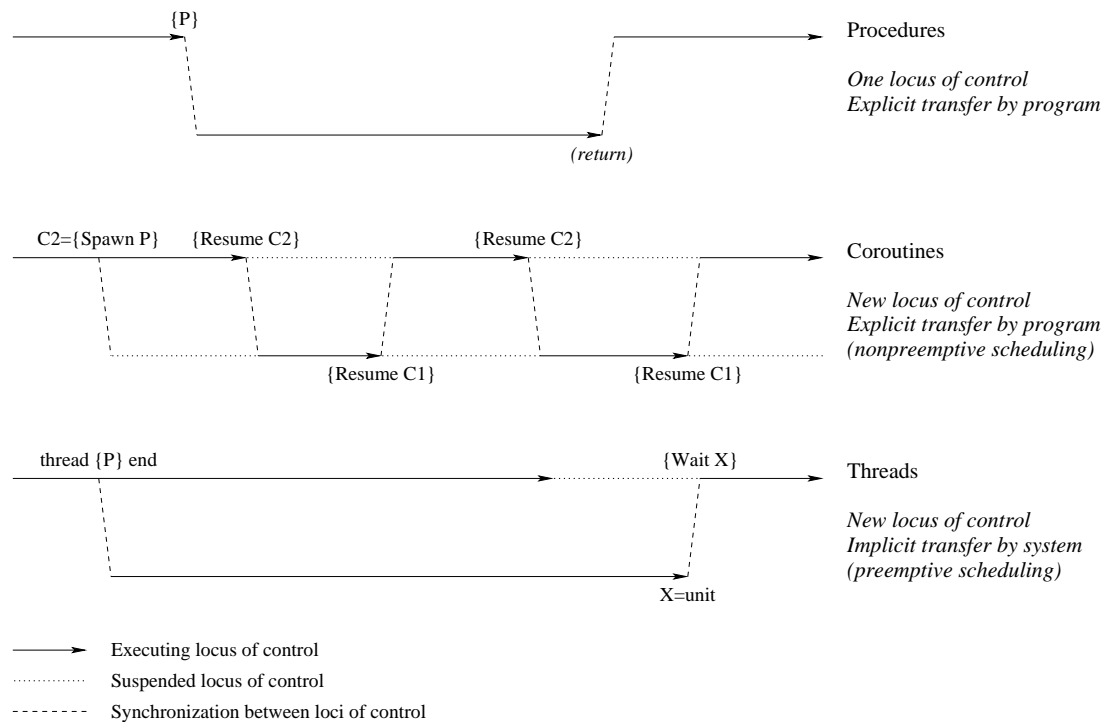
{P}

Procedures

*One locus of control*
*Explicit transfer by program*

*(return)*

C2={Spawn P} {Resume C2} {Resume C2}

Coroutines

*New locus of control*
*Explicit transfer by program*
*(nonpreemptive scheduling)*

{Resume C1} {Resume C1}

thread {P} end {Wait X}

Threads

*New locus of control*
*Implicit transfer by system*
*(preemptive scheduling)*

X=unit

Executing locus of control
Suspended locus of control
Synchronization between loci of control